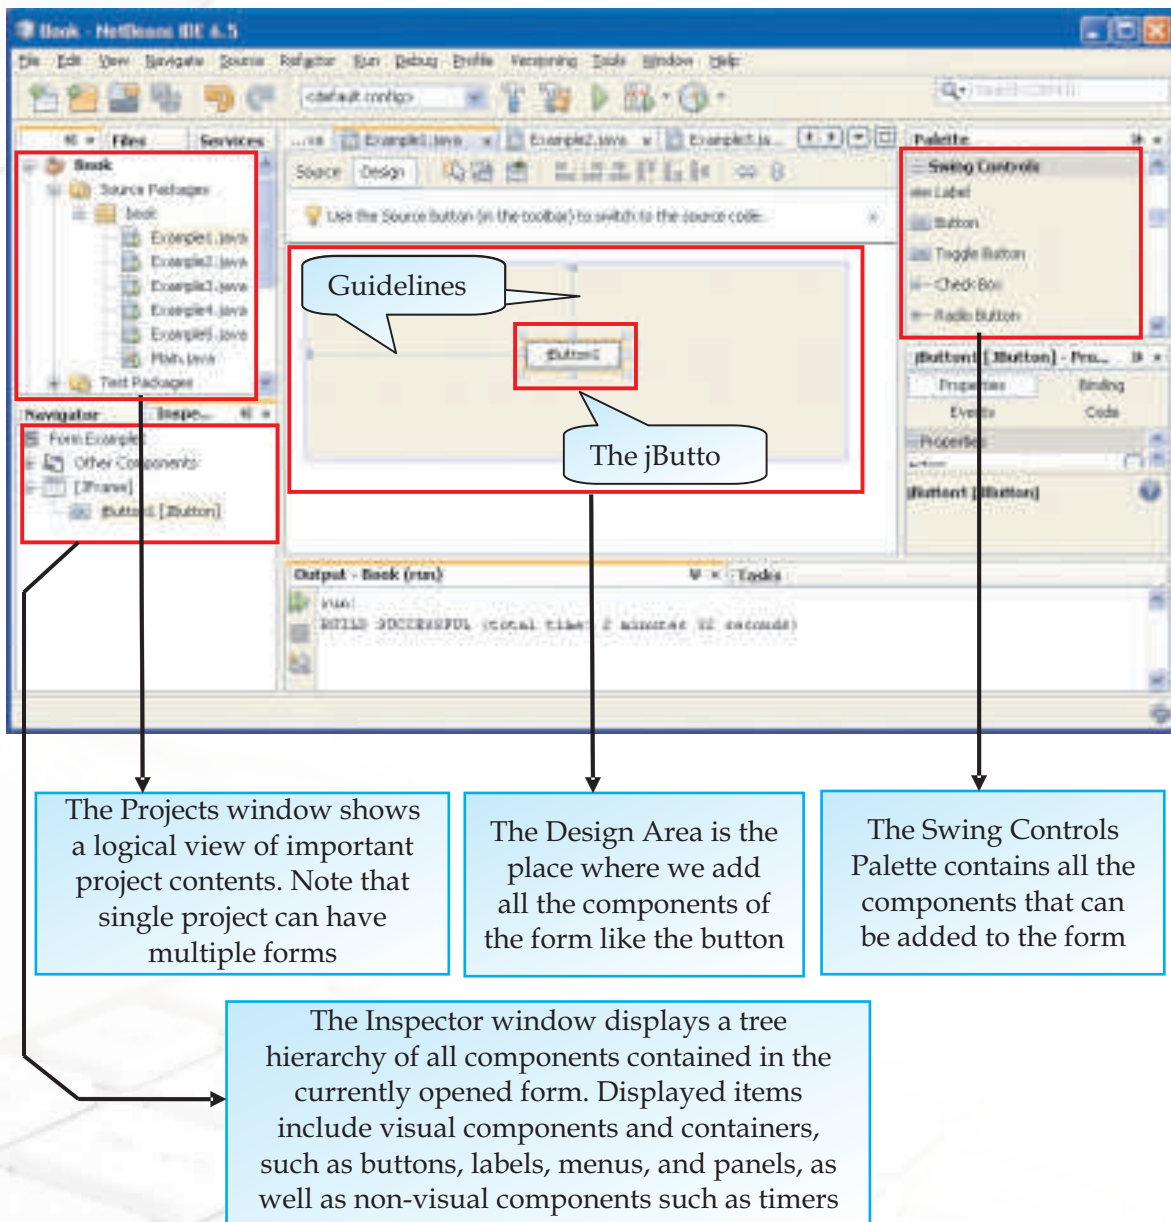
Book - NetBeans IDE 6.5

File Edit View Navigate Source Refactor Run Debug Profile Versioning Tools Window Help

<default config>

Files Services

Book
Source Packages
book
Example1.java
Example2.java
Example3.java
Example4.java
Example5.java
Main.java
Test Packages

Navigator Inspector

Form Example1
Other Components
[JFrame]
jButton1 [JButton]

Example1.java Example2.java Example3.java

Source Design

Use the Source button (in the toolbar) to switch to the source code.

Guidelines

jButton1

The jButto

Palette

Swing Controls
Label
Button
Toggle Button
Check Box
Radio Button

jButton1 [JButton] - Pro...

Properties Binding
Events Code

Properties

jButton1 [JButton]

Output - Book (run) Tasks

run:
BUILD SUCCESSFUL (total time: 2 minutes 32 seconds)

The Projects window shows a logical view of important project contents. Note that single project can have multiple forms

The Design Area is the place where we add all the components of the form like the button

The Swing Controls Palette contains all the components that can be added to the form

The Inspector window displays a tree hierarchy of all components contained in the currently opened form. Displayed items include visual components and containers, such as buttons, labels, menus, and panels, as well as non-visual components such as timers